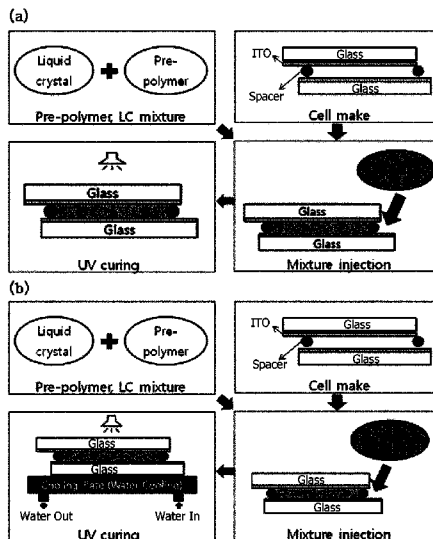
(a)

Liquid crystal

Pre-polymer

Pre-polymer, LC mixture

ITO

Glass

Spacer

Glass

Cell make

Glass

Glass

UV curing

Glass

Glass

Mixture injection

(b)

Liquid crystal

Pre-polymer

Pre-polymer, LC mixture

ITO

Glass

Spacer

Glass

Cell make

Glass

Glass

Cooling Plate (Water Cooling)

Water Out

Water In

UV curing

Glass

Glass

Mixture injection